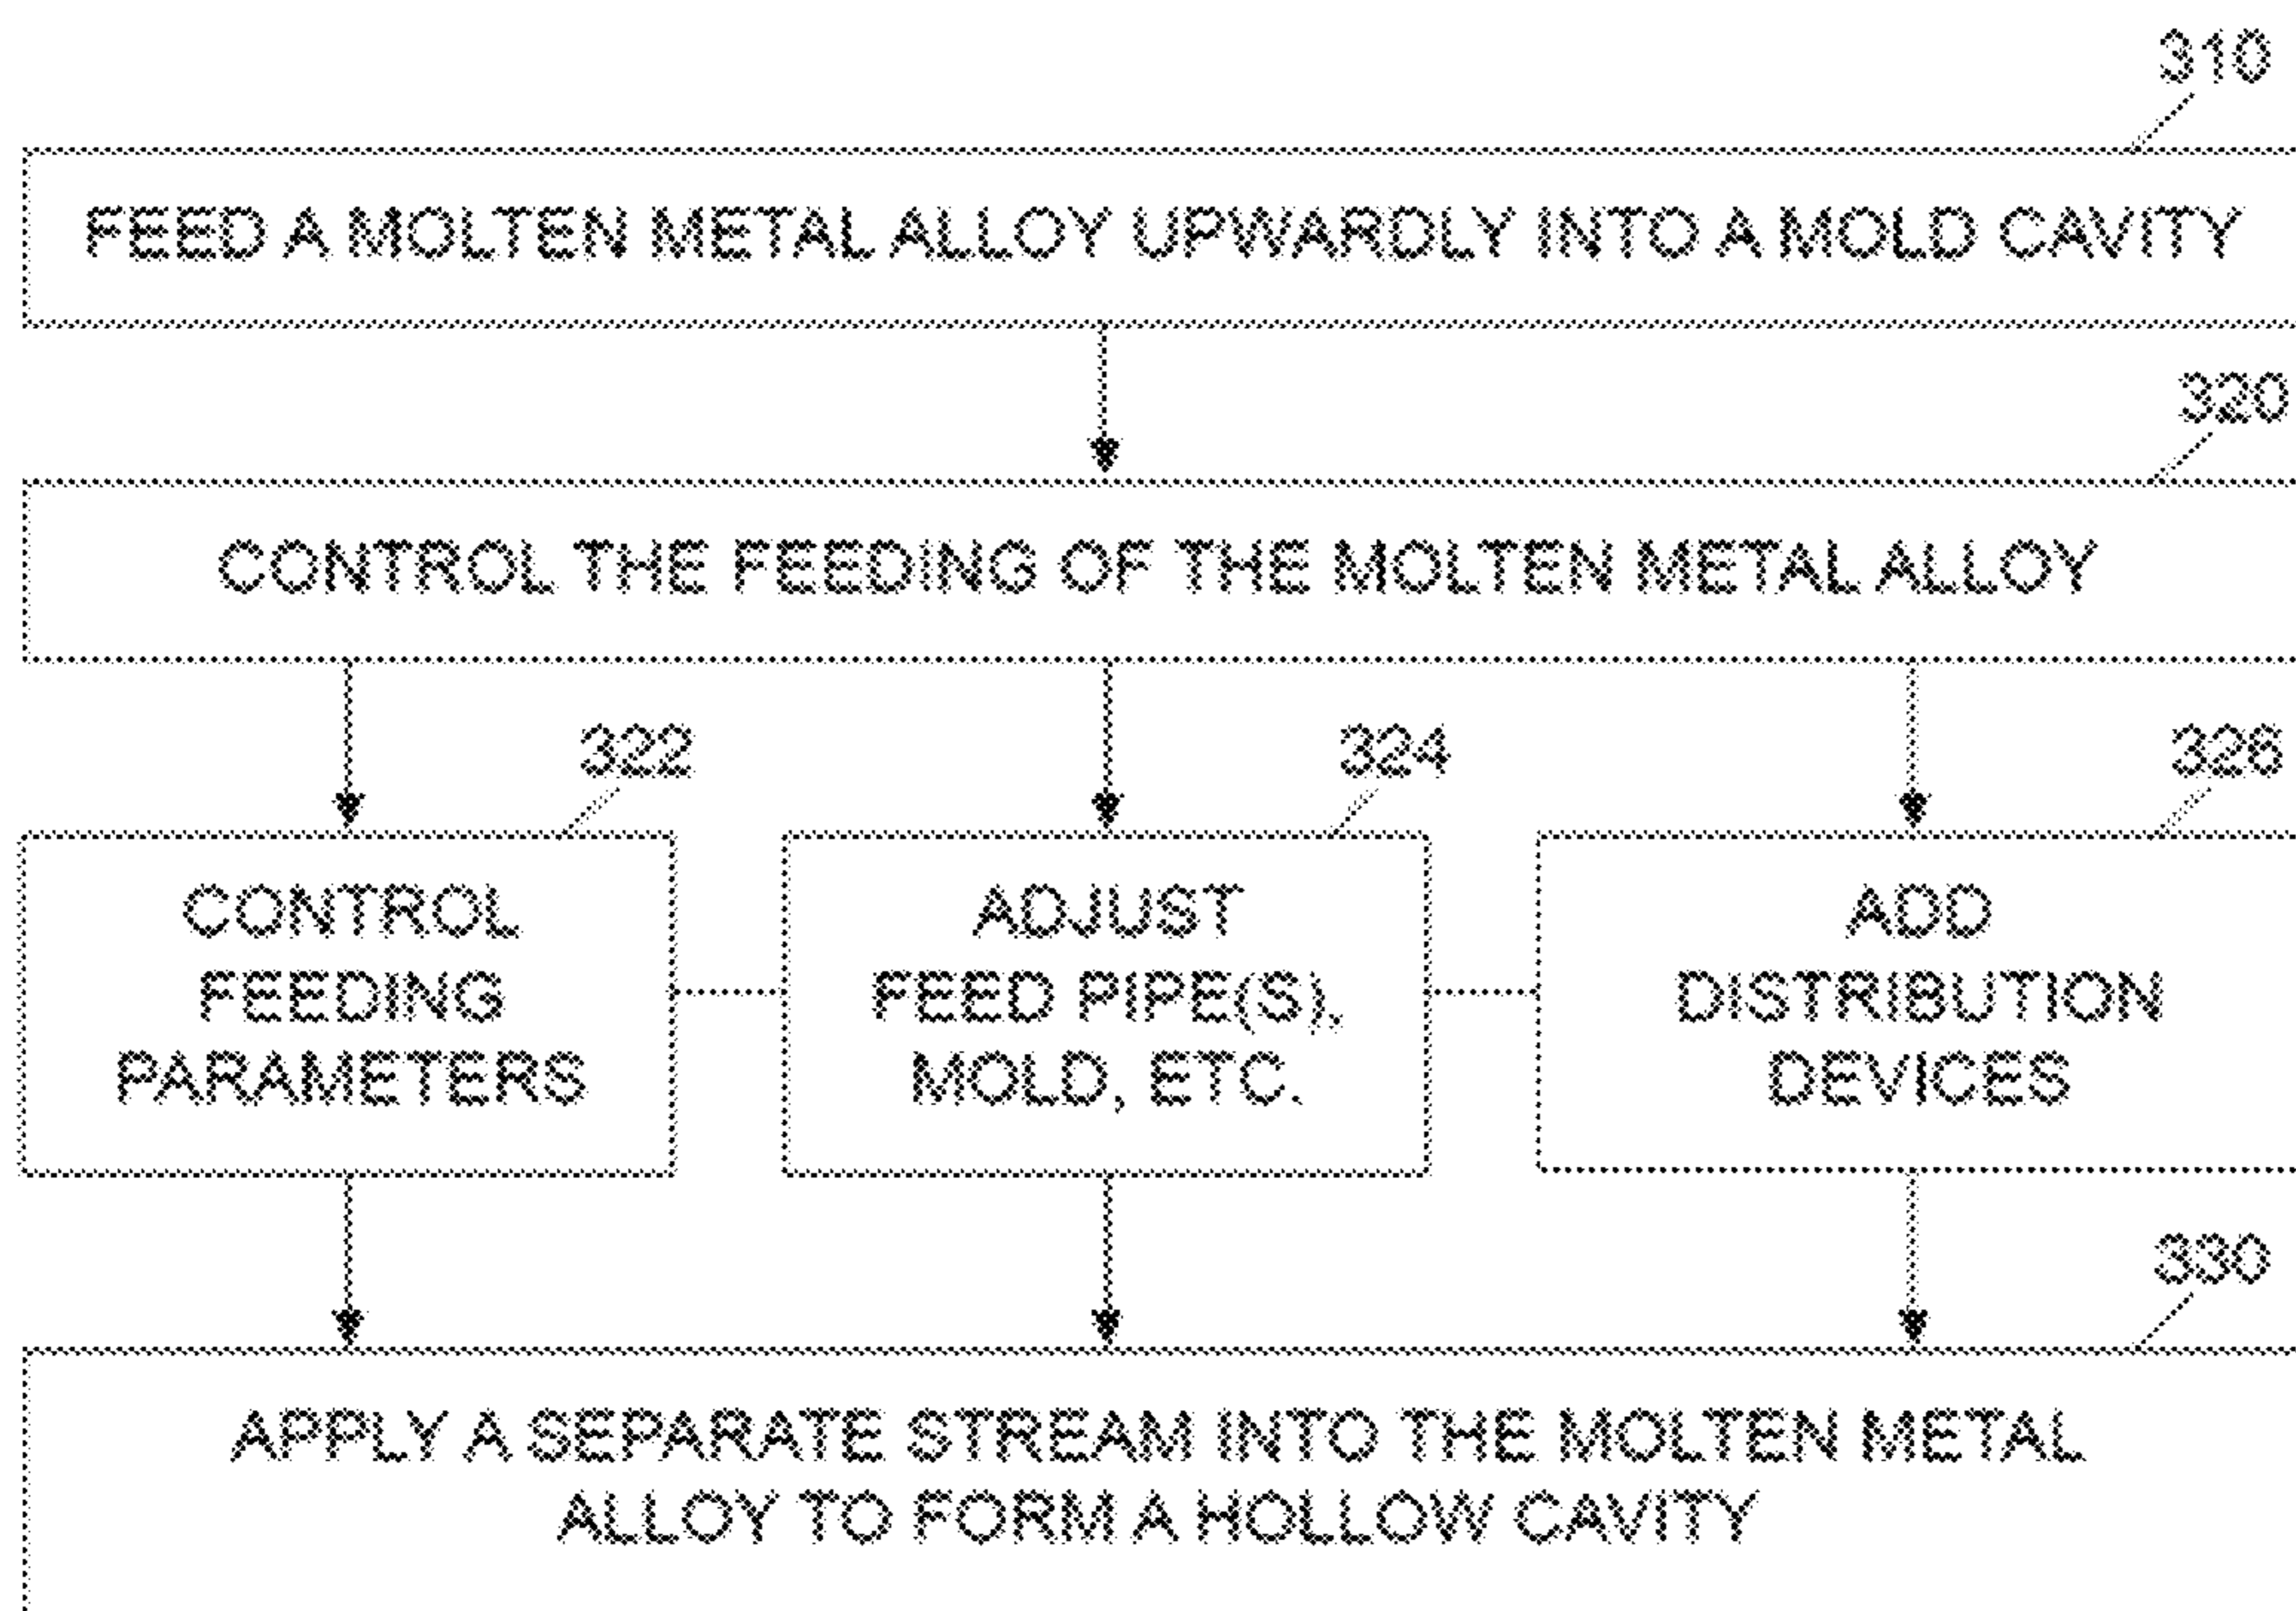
310

FEED A MOLTEN METAL ALLOY UPWARDLY INTO A MOLD CAVITY

320

CONTROL THE FEEDING OF THE MOLTEN METAL ALLOY

322

CONTROL FEEDING PARAMETERS

324

ADJUST FEED PIPE(S), MOLD, ETC.

326

ADD DISTRIBUTION DEVICES

330

APPLY A SEPARATE STREAM INTO THE MOLTEN METAL ALLOY TO FORM A HOLLOW CAVITY